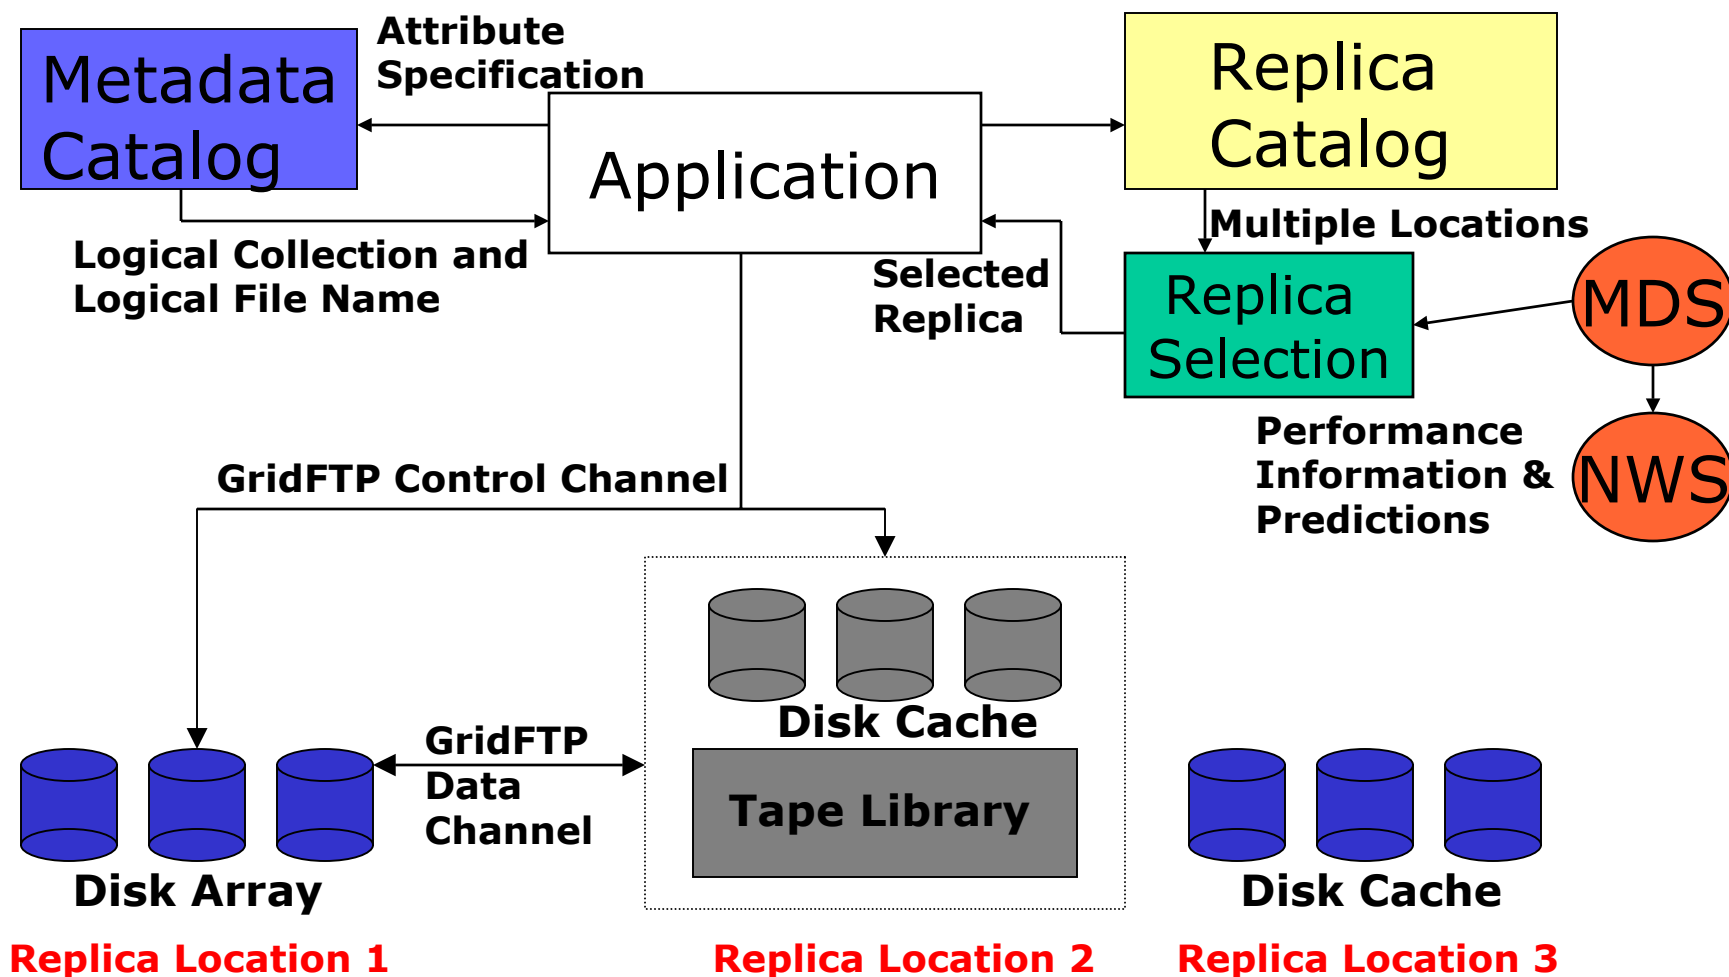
Metadata Catalog

Attribute Specification

Application

Replica Catalog

Logical Collection and Logical File Name

Multiple Locations

Selected Replica

Replica Selection

MDS

Performance Information & Predictions

NWS

GridFTP Control Channel

Disk Cache

Tape Library

GridFTP Data Channel

Disk Array

Disk Cache

Replica Location 1

Replica Location 2

Replica Location 3